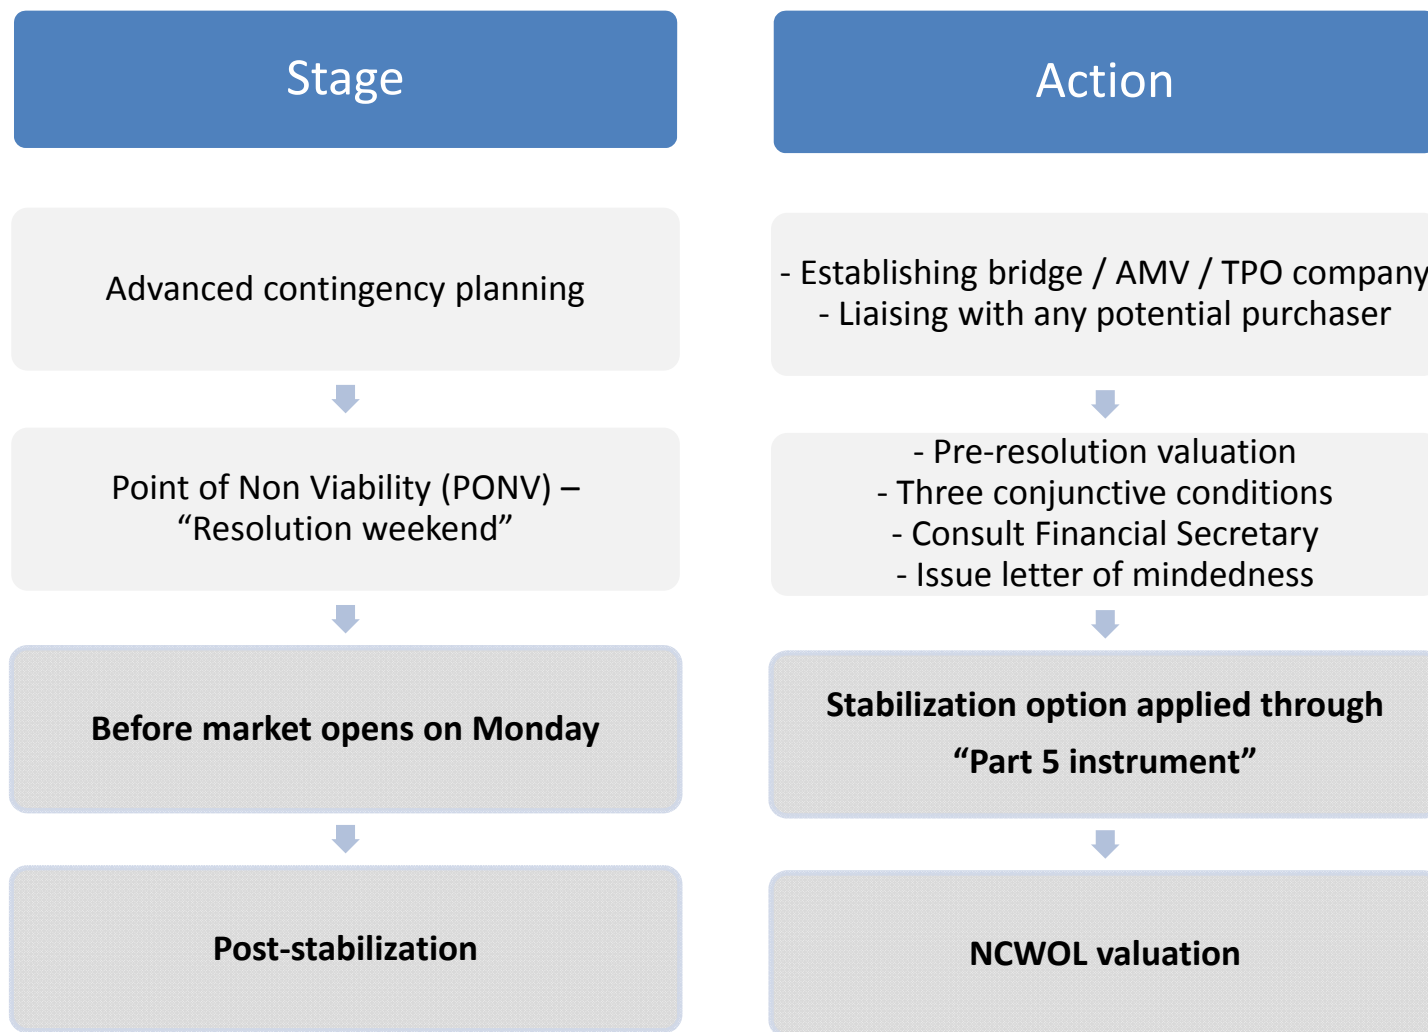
Stage

Advanced contingency planning

Point of Non Viability (PONV) – “Resolution weekend”

**Before market opens on Monday**

**Post-stabilization**

Action

- Establishing bridge / AMV / TPO company
- Liaising with any potential purchaser

- Pre-resolution valuation
- Three conjunctive conditions
- Consult Financial Secretary
- Issue letter of mindedness

**Stabilization option applied through “Part 5 instrument”**

**NCWOL valuation**